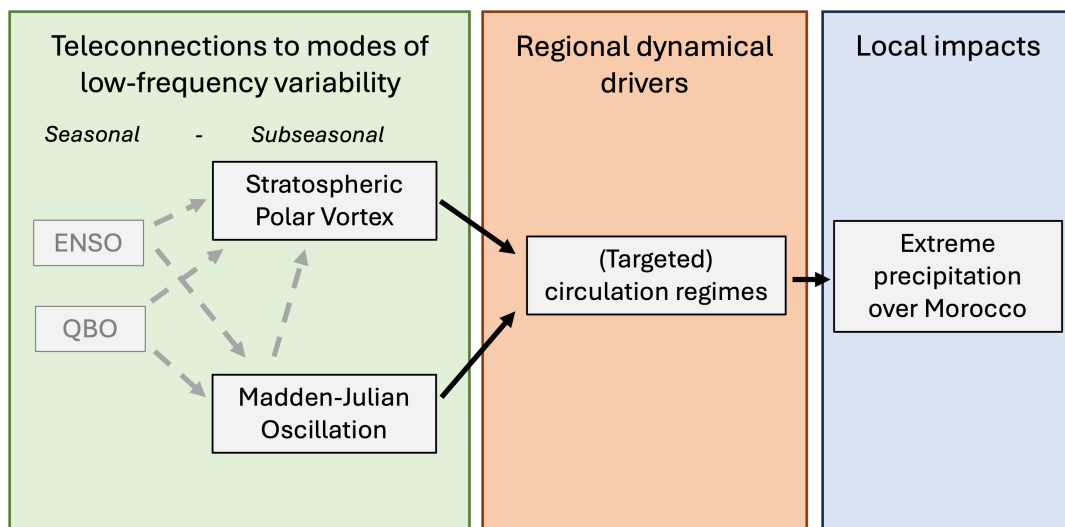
Teleconnections to modes of low-frequency variability

Seasonal - Subseasonal

ENSO

QBO

Stratospheric Polar Vortex

Madden-Julian Oscillation

Regional dynamical drivers

(Targeted) circulation regimes

Local impacts

Extreme precipitation over Morocco